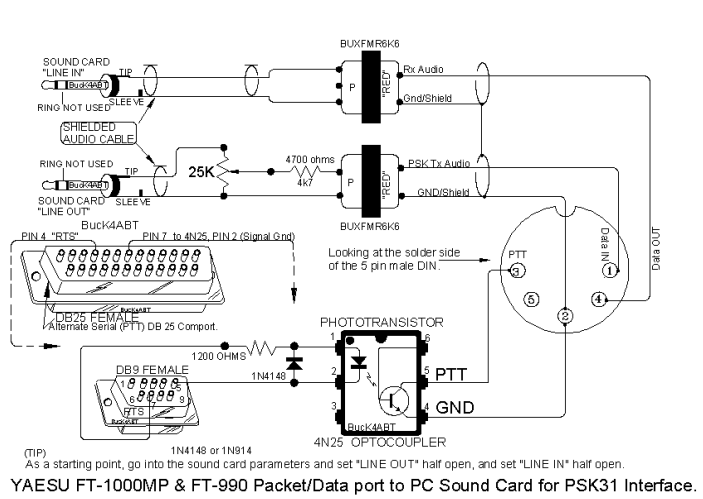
BUXFMR6K6

SOUND CARD "LINE IN"

TIP

BucK4ABT

RING NOT USED

SLEEVE

P

"RED"

Rx Audio

Gnd/Shield

SHIELDED AUDIO CABLE

RING NOT USED

TIP

BucK4ABT

25K

4700 ohms

4k7

P

"RED"

PSK Tx Audio

GND/Shield

SOUND CARD "LINE OUT"

SLEEVE

BUXFMR6K6

BucK4ABT

PIN 4 "RTS"

PIN 7 to 4N25, PIN 2 (Signal Gnd)

Looking at the solder side of the 5 pin male DIN.

PTT

3

Data IN

1

Data OUT

5

4

2

DB25 FEMALE

BucK4ABT

Alternate Serial (PTT) DB 25 Comport.

PHOTOTRANSISTOR

1200 OHMS

1

6

DB9 FEMALE

1N4148

2

5

PTT

1 2 3 4 5

6 7 8 9

RTS

BucK4ABT

3

4

GND

BucK4ABT

4N25 OPTOCOUPLER

1N4148 or 1N914

(TIP)
As a starting point, go into the sound card parameters and set "LINE OUT" half open, and set "LINE IN" half open.

YAESU FT-1000MP & FT-990 Packet/Data port to PC Sound Card for PSK31 Interface.